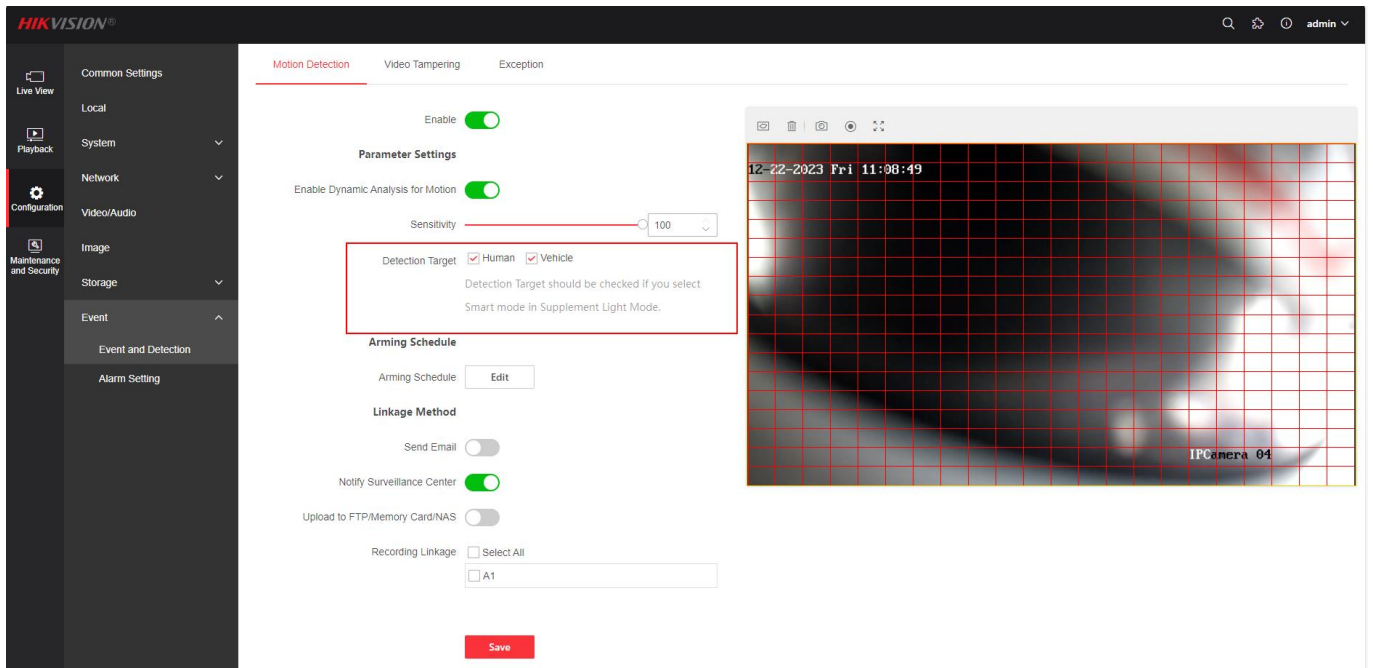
HIKVISION®

admin

Live View
Playback
Configuration
Maintenance and Security

Common Settings
Local
System
Network
Video/Audio
Image
Storage
Event
Event and Detection
Alarm Setting

Motion Detection
Video Tampering
Exception

Enable
Parameter Settings
Enable Dynamic Analysis for Motion
Sensitivity 100
Detection Target Human Vehicle
Detection Target should be checked if you select Smart mode in Supplement Light Mode.
Arming Schedule
Arming Schedule Edit
Linkage Method
Send Email
Notify Surveillance Center
Upload to FTP/Memory Card/NAS
Recording Linkage Select All
A1
Save

12-22-2023 Fri 11:08:49
IPCamera 04